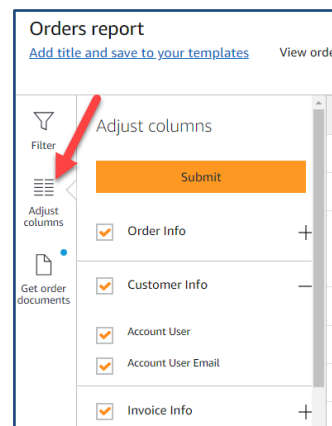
Orders report

Add title and save to your templates

View orde

Filter

Adjust columns

Get order documents

Adjust columns

Submit

Order Info

Customer Info

Account User

Account User Email

Invoice Info